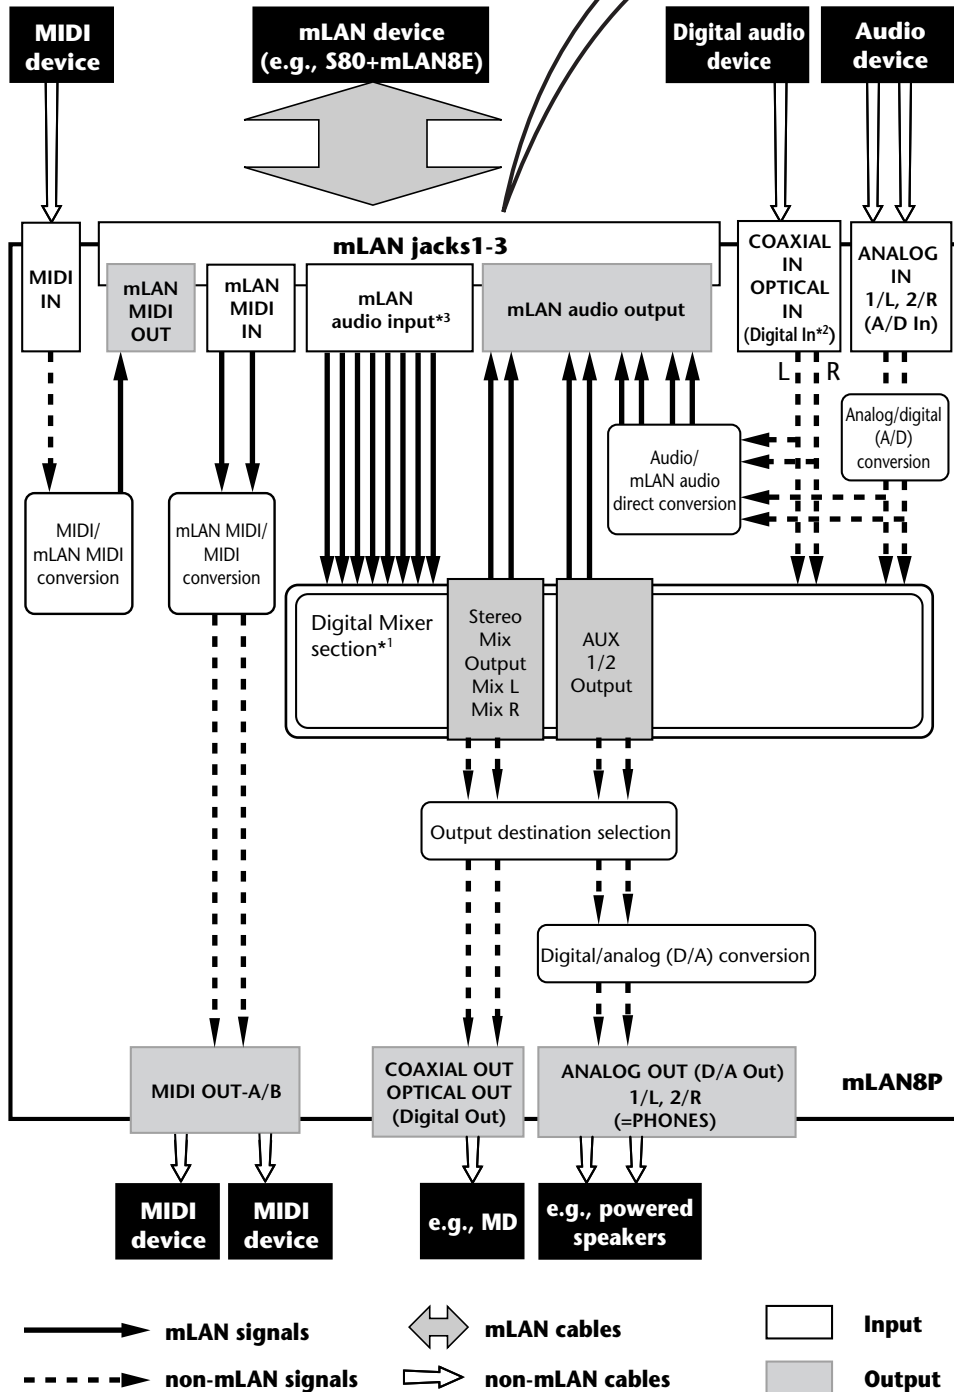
MIDI device

mLAN device (e.g., S80+mLAN8E)

Digital audio device

Audio device

mLAN jacks1-3

MIDI IN

mLAN MIDI OUT

mLAN MIDI IN

mLAN audio input*3

mLAN audio output

COAXIAL IN OPTICAL IN (Digital In*2)

ANALOG IN 1/L, 2/R (A/D In)

L R

Analog/digital (A/D) conversion

Audio/ mLAN audio direct conversion

MIDI/ mLAN MIDI conversion

mLAN MIDI/ MIDI conversion

Digital Mixer section*1

Stereo Mix Output Mix L Mix R

AUX 1/2 Output

Output destination selection

Digital/analog (D/A) conversion

MIDI OUT-A/B

COAXIAL OUT OPTICAL OUT (Digital Out)

ANALOG OUT (D/A Out) 1/L, 2/R (=PHONES)

mLAN8P

MIDI device

MIDI device

e.g., MD

e.g., powered speakers

mLAN signals

mLAN cables

Input

non-mLAN signals

non-mLAN cables

Output